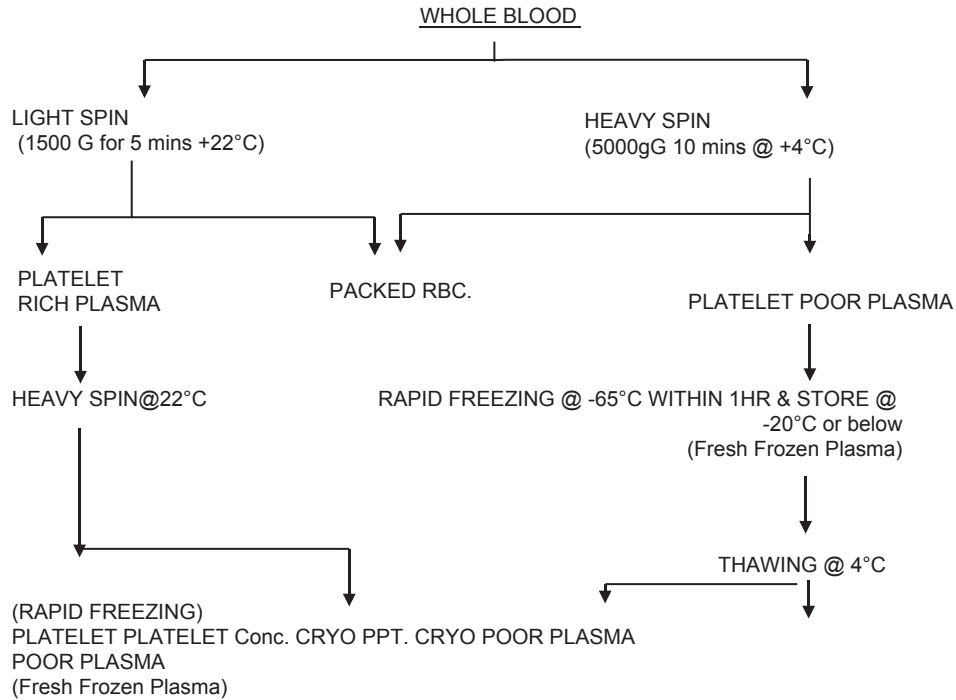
WHOLE BLOOD

LIGHT SPIN
(1500 G for 5 mins +22°C)

HEAVY SPIN
(5000gG 10 mins @ +4°C)

PLATELET
RICH PLASMA

PACKED RBC.

PLATELET POOR PLASMA

HEAVY SPIN@22°C

RAPID FREEZING @ -65°C WITHIN 1HR & STORE @ -20°C or below
(Fresh Frozen Plasma)

THAWING @ 4°C

(RAPID FREEZING)
PLATELET PLATELET Conc. CRYO PPT. CRYO POOR PLASMA
POOR PLASMA
(Fresh Frozen Plasma)